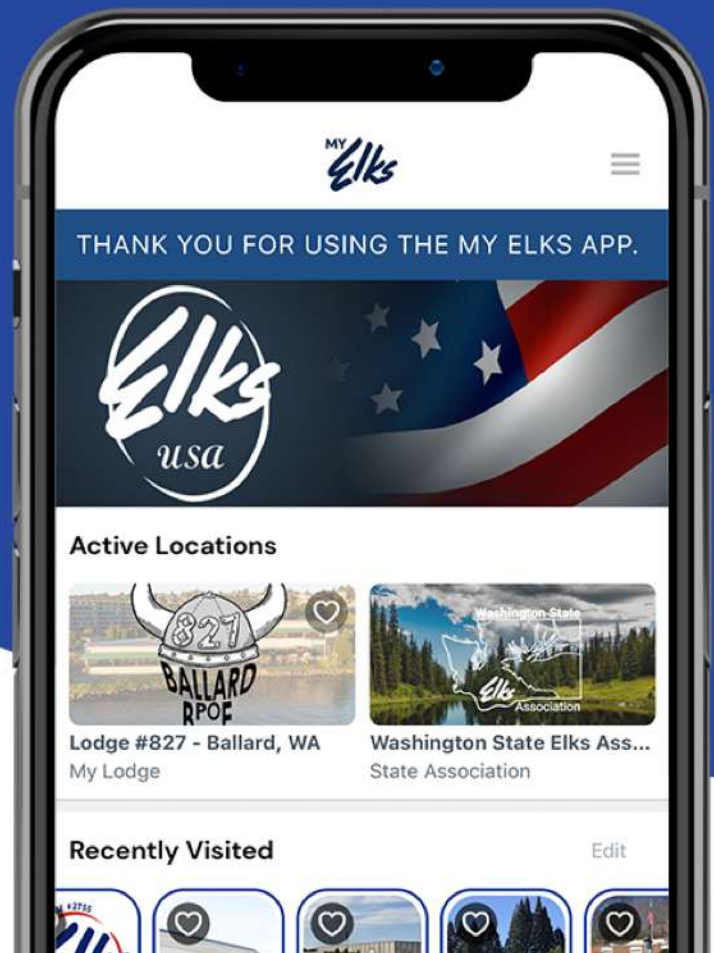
MY Elks

THANK YOU FOR USING THE MY ELKS APP.

Elks usa

Active Locations

827 BALLARD RPOE

Washington State Elks Association

Lodge #827 - Ballard, WA
My Lodge

Washington State Elks Ass...
State Association

Recently Visited

Edit

#2755